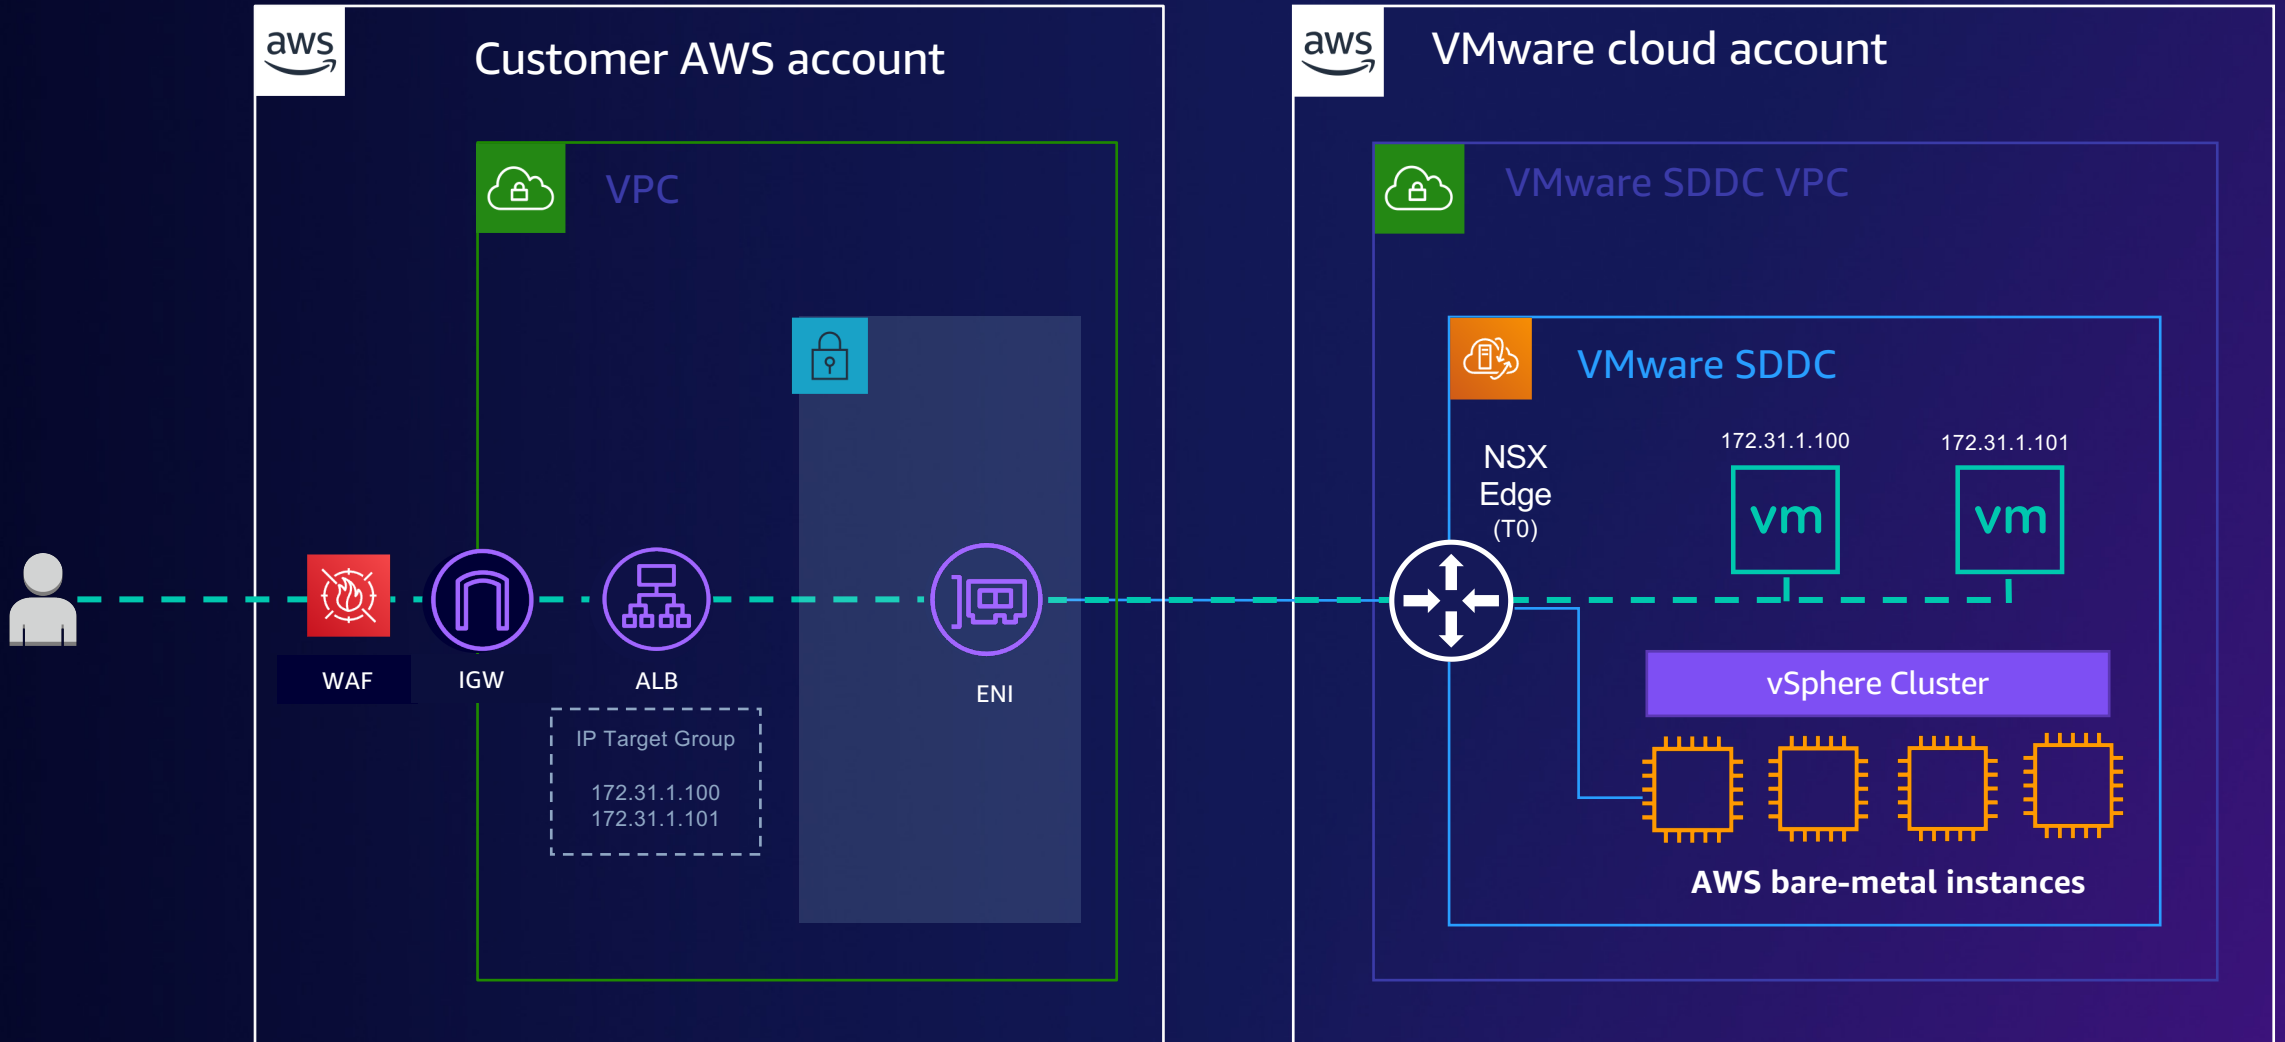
aws

Customer AWS account

VPC

WAF

IGW

ALB

IP Target Group

172.31.1.100
172.31.1.101

ENI

aws

VMware cloud account

VMware SDDC VPC

VMware SDDC

NSX Edge (T0)

172.31.1.100

172.31.1.101

vm

vm

vSphere Cluster

AWS bare-metal instances